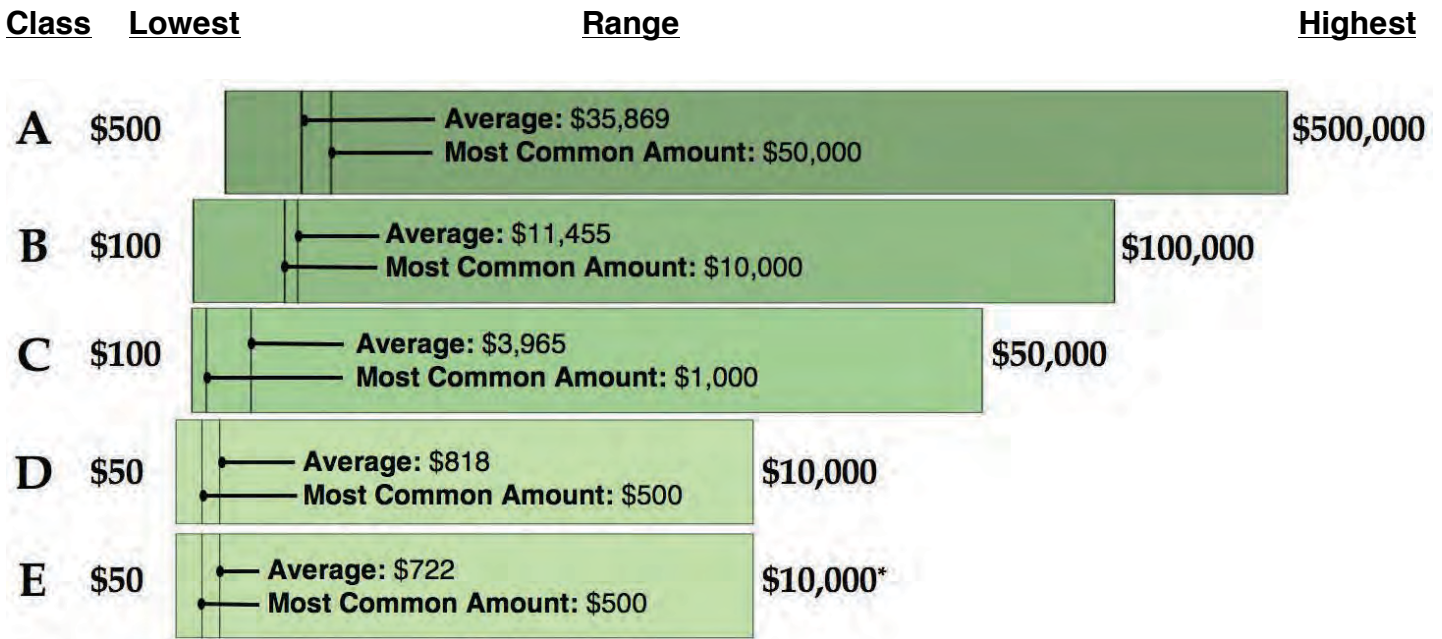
Class Lowest Range Highest

A $500 Average: $35,869 Most Common Amount: $50,000 $500,000

B $100 Average: $11,455 Most Common Amount: $10,000 $100,000

C $100 Average: $3,965 Most Common Amount: $1,000 $50,000

D $50 Average: $818 Most Common Amount: $500 $10,000

E $50 Average: $722 Most Common Amount: $500 $10,000*